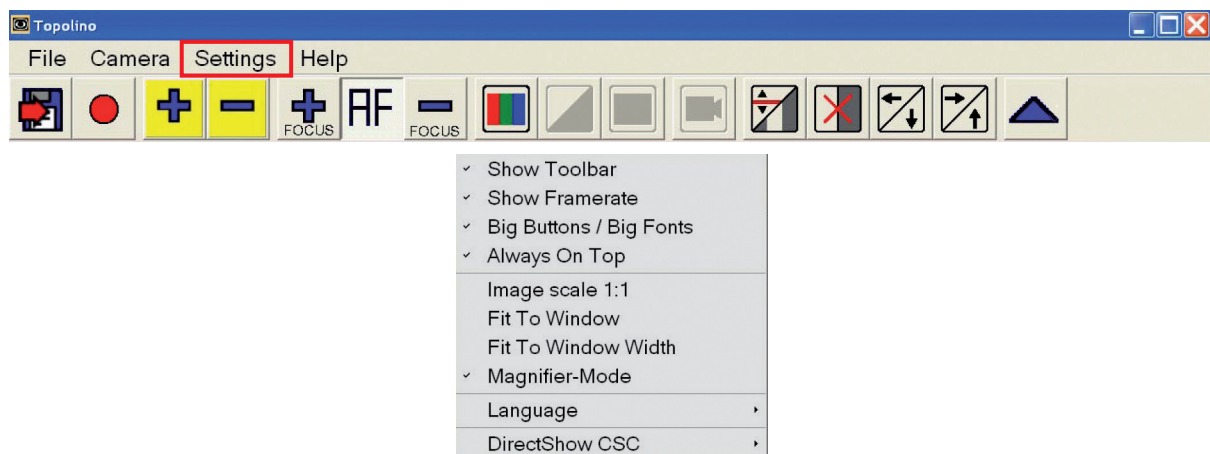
Topolino

File Camera Settings Help

FOCUS AF FOCUS

Show Toolbar
Show Framerate
Big Buttons / Big Fonts
Always On Top
Image scale 1:1
Fit To Window
Fit To Window Width
Magnifier-Mode
Language
DirectShow CSC